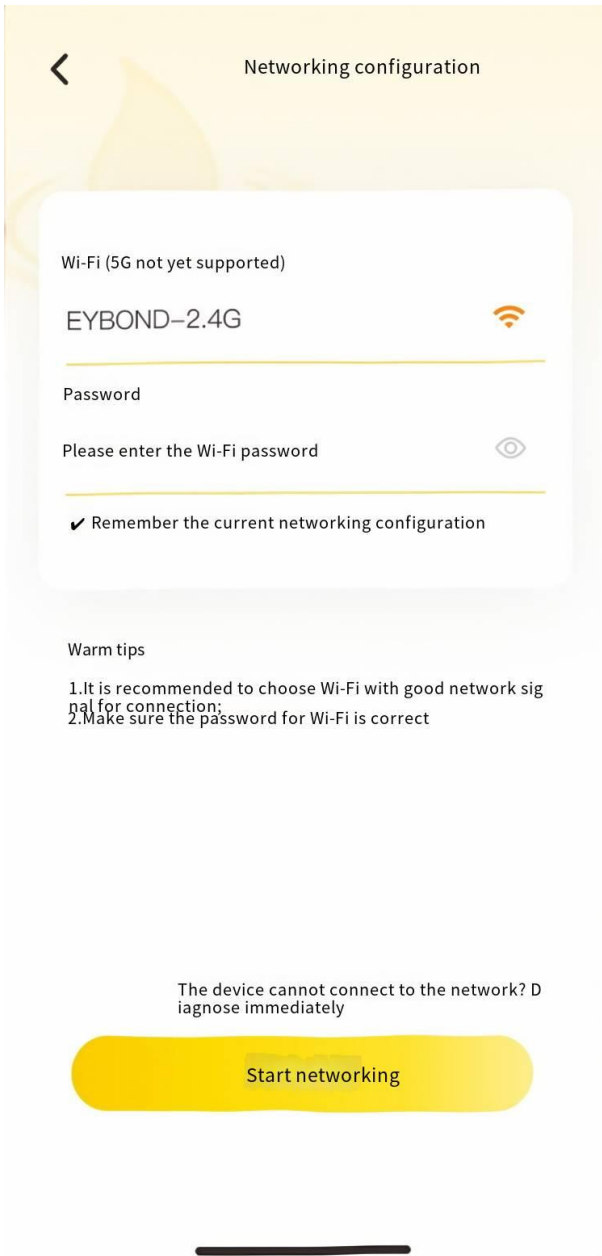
Networking configuration

Wi-Fi (5G not yet supported)

EYBOND-2.4G

Password

Please enter the Wi-Fi password

✔ Remember the current networking configuration

Warm tips

1.It is recommended to choose Wi-Fi with good network signal for connection;
2.Make sure the password for Wi-Fi is correct

The device cannot connect to the network? Diagnose immediately

Start networking